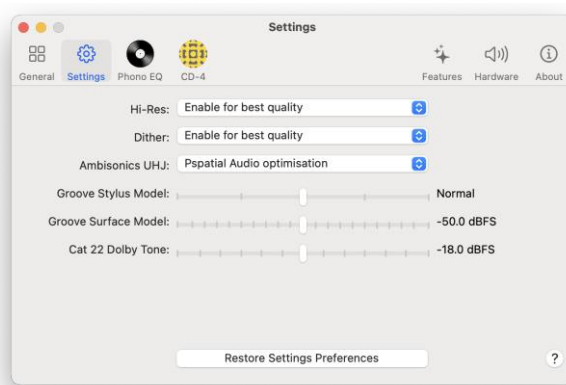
Settings

General Settings Phono EQ CD-4 Features Hardware About

Hi-Res: Enable for best quality

Dither: Enable for best quality

Ambisonics UHJ: Pspatial Audio optimisation

Groove Stylus Model: Normal

Groove Surface Model: -50.0 dBFS

Cat 22 Dolby Tone: -18.0 dBFS

Restore Settings Preferences

?